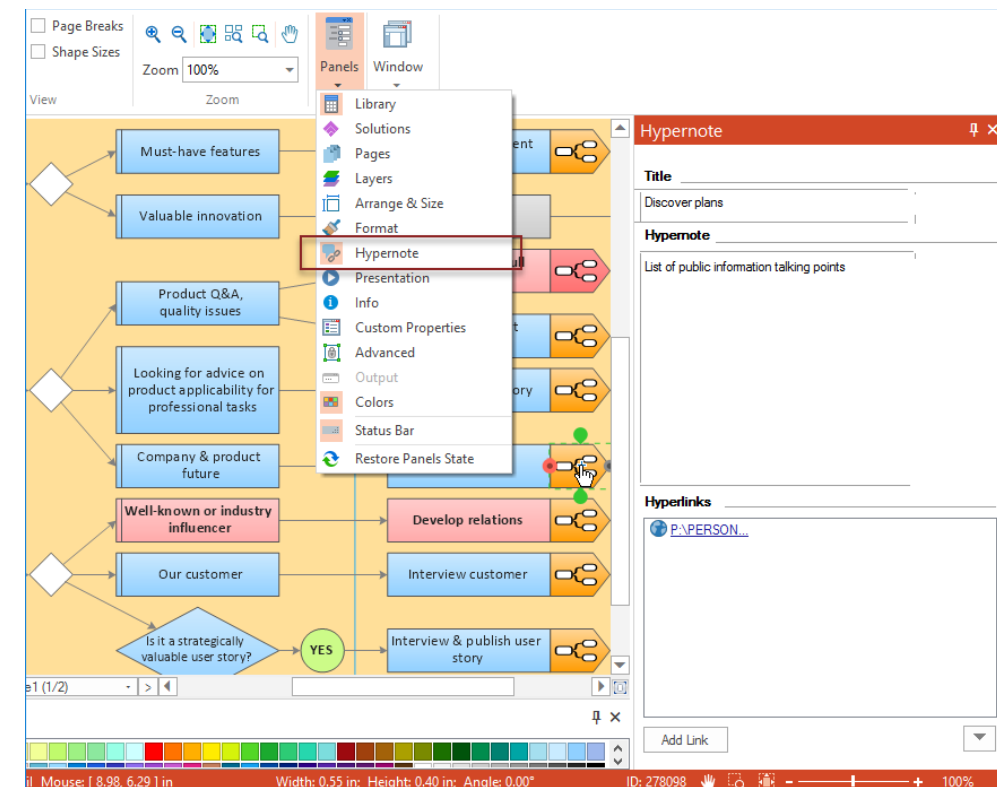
Page Breaks
Shape Sizes
View
Zoom 100%
Zoom
Panels
Window

Library
Solutions
Pages
Layers
Arrange & Size
Format
Hypernote
Presentation
Info
Custom Properties
Advanced
Output
Colors
Status Bar
Restore Panels State

Must-have features
Valuable innovation
Product Q&A, quality issues
Looking for advice on product applicability for professional tasks
Company & product future
Well-known or industry influencer
Develop relations
Our customer
Interview customer
Is it a strategically valuable user story?
YES
Interview & publish user story
ent
ull
t
ory

Hypernote
Title
Discover plans
Hypernote
List of public information talking points
Hyperlinks
P:\PERSON...
Add Link

e1 (1/2)

il Mouse: [ 8.98, 6.29 ] in   Width: 0.55 in; Height: 0.40 in; Angle: 0.00°   ID: 278098   100%